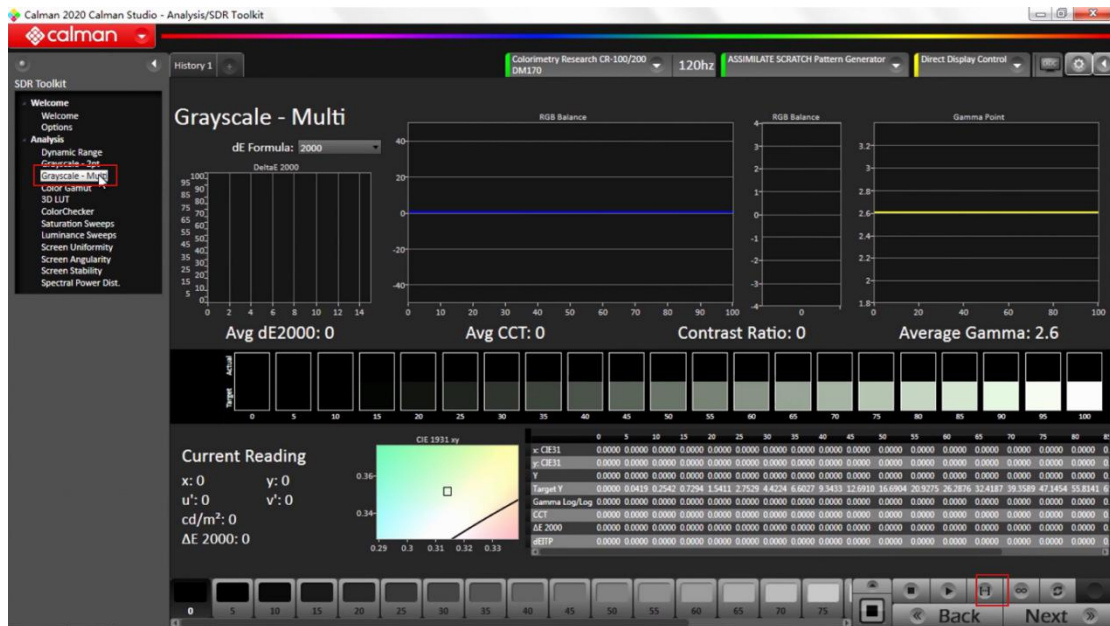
Calman 2020 Calman Studio - Analysis/SDR Toolkit

calman

SDR Toolkit

Welcome
Welcome
Options
Analysis
Dynamic Range
Grayscale - 3pt
Grayscale - Multi
Color Gamut
3D LUT
ColorChecker
Saturation Sweeps
Luminance Sweeps
Screen Uniformity
Screen Angularity
Screen Stability
Spectral Power Dist.

History 1

Colorimetry Research CR-100/200 DM170
120hz
ASSIMILATE SCRATCH Pattern Generator
Direct Display Control

Grayscale - Multi

dE Formula: 2000

DeltaE 2000

RGB Balance

RGB Balance

Gamma Point

Avg dE2000: 0

Avg CCT: 0

Contrast Ratio: 0

Average Gamma: 2.6

Actual
Target

0 5 10 15 20 25 30 35 40 45 50 55 60 65 70 75 80 85 90 95 100

Current Reading

x: 0 y: 0
u': 0 v': 0
cd/m²: 0
ΔE 2000: 0

CIE 1931 xy

| | 0 | 5 | 10 | 15 | 20 | 25 | 30 | 35 | 40 | 45 | 50 | 55 | 60 | 65 | 70 | 75 | 80 |
|---|---|---|---|---|---|---|---|---|---|---|---|---|---|---|---|---|---|
| x: CIE31 | 0.0000 | 0.0000 | 0.0000 | 0.0000 | 0.0000 | 0.0000 | 0.0000 | 0.0000 | 0.0000 | 0.0000 | 0.0000 | 0.0000 | 0.0000 | 0.0000 | 0.0000 | 0.0000 | 0.0000 |
| y: CIE31 | 0.0000 | 0.0000 | 0.0000 | 0.0000 | 0.0000 | 0.0000 | 0.0000 | 0.0000 | 0.0000 | 0.0000 | 0.0000 | 0.0000 | 0.0000 | 0.0000 | 0.0000 | 0.0000 | 0.0000 |
| Y | 0.0000 | 0.0000 | 0.0000 | 0.0000 | 0.0000 | 0.0000 | 0.0000 | 0.0000 | 0.0000 | 0.0000 | 0.0000 | 0.0000 | 0.0000 | 0.0000 | 0.0000 | 0.0000 | 0.0000 |
| Target Y | 0.0000 | 0.0419 | 0.2542 | 0.7294 | 1.5411 | 2.7529 | 4.4224 | 6.6027 | 9.3433 | 12.6910 | 16.6904 | 20.9275 | 26.2876 | 32.4187 | 39.3589 | 47.1454 | 55.8141 |
| Gamma Log/Log | 0.0000 | 0.0000 | 0.0000 | 0.0000 | 0.0000 | 0.0000 | 0.0000 | 0.0000 | 0.0000 | 0.0000 | 0.0000 | 0.0000 | 0.0000 | 0.0000 | 0.0000 | 0.0000 | 0.0000 |
| CCT | 0.0000 | 0.0000 | 0.0000 | 0.0000 | 0.0000 | 0.0000 | 0.0000 | 0.0000 | 0.0000 | 0.0000 | 0.0000 | 0.0000 | 0.0000 | 0.0000 | 0.0000 | 0.0000 | 0.0000 |
| ΔE 2000 | 0.0000 | 0.0000 | 0.0000 | 0.0000 | 0.0000 | 0.0000 | 0.0000 | 0.0000 | 0.0000 | 0.0000 | 0.0000 | 0.0000 | 0.0000 | 0.0000 | 0.0000 | 0.0000 | 0.0000 |
| dEITP | 0.0000 | 0.0000 | 0.0000 | 0.0000 | 0.0000 | 0.0000 | 0.0000 | 0.0000 | 0.0000 | 0.0000 | 0.0000 | 0.0000 | 0.0000 | 0.0000 | 0.0000 | 0.0000 | 0.0000 |

0 5 10 15 20 25 30 35 40 45 50 55 60 65 70 75

Back
Next